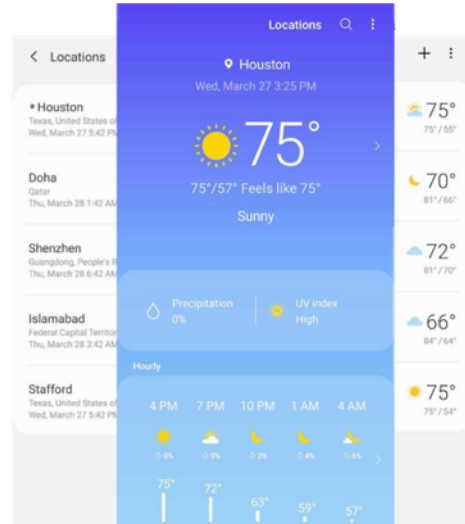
< Locations

+ ⋮

Houston
Texas, United States of
Wed, March 27 5:42 PM

75°
75°/55°

Doha
Qatar
Thu, March 28 1:42 AM

70°
81°/66°

Shenzhen
Guangdong, People's R
Thu, March 28 6:42 AM

72°
81°/70°

Islamabad
Federal Capital Territor
Thu, March 28 3:42 AM

66°
84°/64°

Stafford
Texas, United States of
Wed, March 27 5:42 PM

75°
75°/54°

Locations

Houston
Wed, March 27 3:25 PM

75°

75°/57° Feels like 75°

Sunny

Precipitation
0%

UV index
High

Hourly

4 PM 7 PM 10 PM 1 AM 4 AM

0% 0% 2% 4% 6%

75° 72° 63° 59° 57°